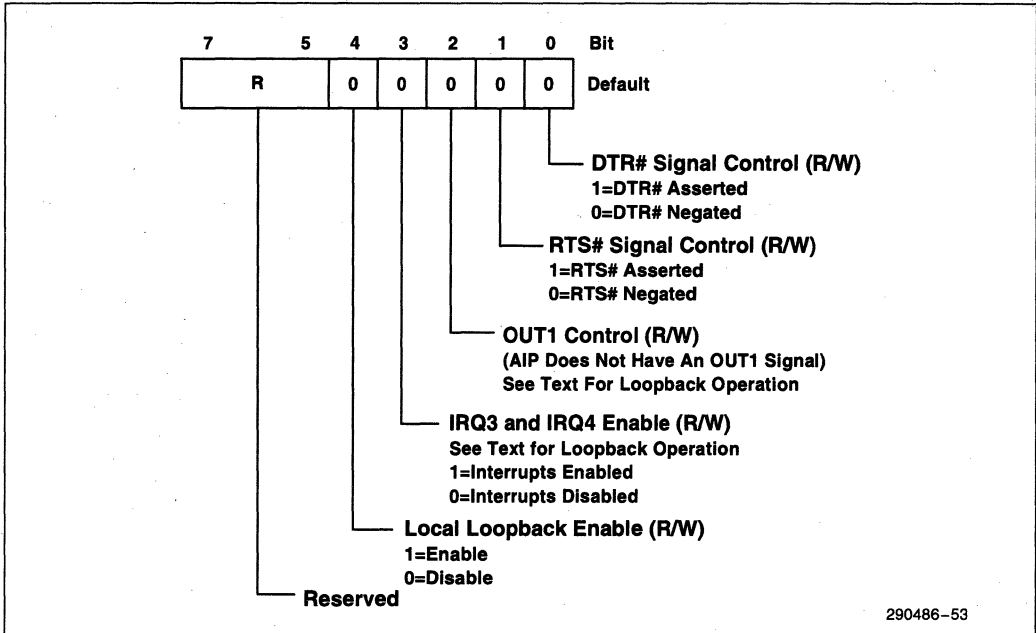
7 5 4 3 2 1 0 Bit

| R | 0 | 0 | 0 | 0 | 0 |
|---|---|---|---|---|---|

Default

DTR# Signal Control (R/W)
1=DTR# Asserted
0=DTR# Negated

RTS# Signal Control (R/W)
1=RTS# Asserted
0=RTS# Negated

OUT1 Control (R/W)
(AIP Does Not Have An OUT1 Signal)
See Text For Loopback Operation

IRQ3 and IRQ4 Enable (R/W)
See Text for Loopback Operation
1=Interrupts Enabled
0=Interrupts Disabled

Local Loopback Enable (R/W)
1=Enable
0=Disable

Reserved

290486–53